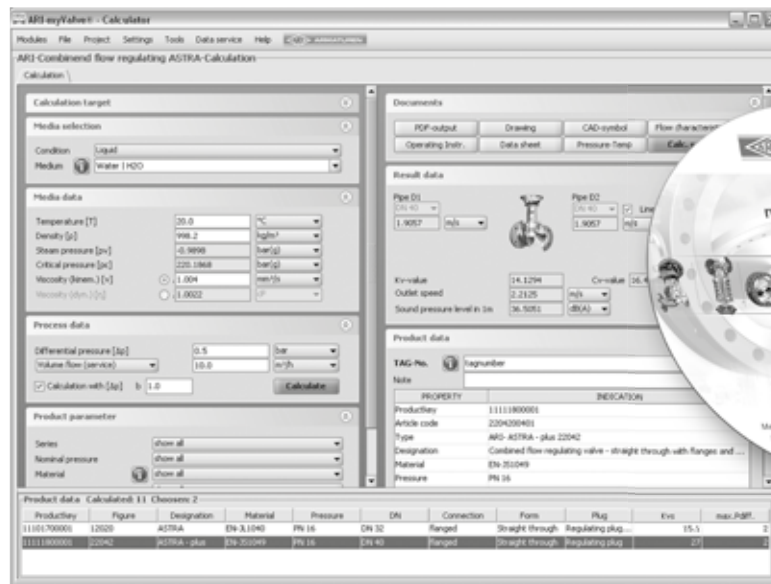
ARI-myValve® - Calculator

Modules File Project Settings Tools Data service Help

ARI-Combinend flow regulating ASTRA-Calculation

Calculation

Calculation target

Media selection

Condition Liquid

Medium Water | H2O

Media data

| | | |
|---|---|---|
| Temperature [T] | 20.0 | °C |
| Density [ρ] | 998.2 | kg/m³ |
| Steam pressure [pv] | -0.9890 | bar(g) |
| Critical pressure [pc] | 220.1868 | bar(g) |
| Viscosity (kinem.) [ν] | 1.004 | mm²/s |
| Viscosity (dyn.) [η] | 1.0022 | cP |

Process data

Differential pressure [Δp] 0.5 bar

Volume flow (service) 10.0 m³/h

Calculation with [Δp] b 1.0

Calculate

Product parameter

Series show all

Nominal pressure show all

Material show all

Documents

PDF-output Drawing CAD-symbol Flow characteristic

Operating Instr. Data sheet Pressure-Temp Calc.

Result data

Pipe D1

DN 40

1.9057 m/s

Pipe D2

DN 40

1.9057 m/s

Kv-value 14.1294 Cv-value 16.4

Outlet speed 2.2125 m/s

Sound pressure level in 1m 36.5051 dB(A)

Product data

TAG-No. tagnumber

Note

| PROPERTY | INDICATION |
|---|---|
| Productkey | 11111800001 |
| Article code | 22042000401 |
| Type | ARI- ASTRA - plus 22042 |
| Designation | Combined flow regulating valve - straight through with flanges and ... |
| Material | EN-JS1049 |
| Pressure | PN 16 |

Product data Calculated: 11 Choosen: 2

| Productkey | Figure | Designation | Material | Pressure | DN | Connection | Form | Plug | Kvs | max.Pdiff. |
|---|---|---|---|---|---|---|---|---|---|---|
| 11101700001 | 12020 | ASTRA | EN-JL1040 | PN 16 | DN 32 | flanged | Straight through | Regulating plug... | 15.5 | 2 |
| 11111800001 | 22042 | ASTRA - plus | EN-JS1049 | PN 16 | DN 40 | flanged | Straight through | Regulating plug | 27 | 2 |